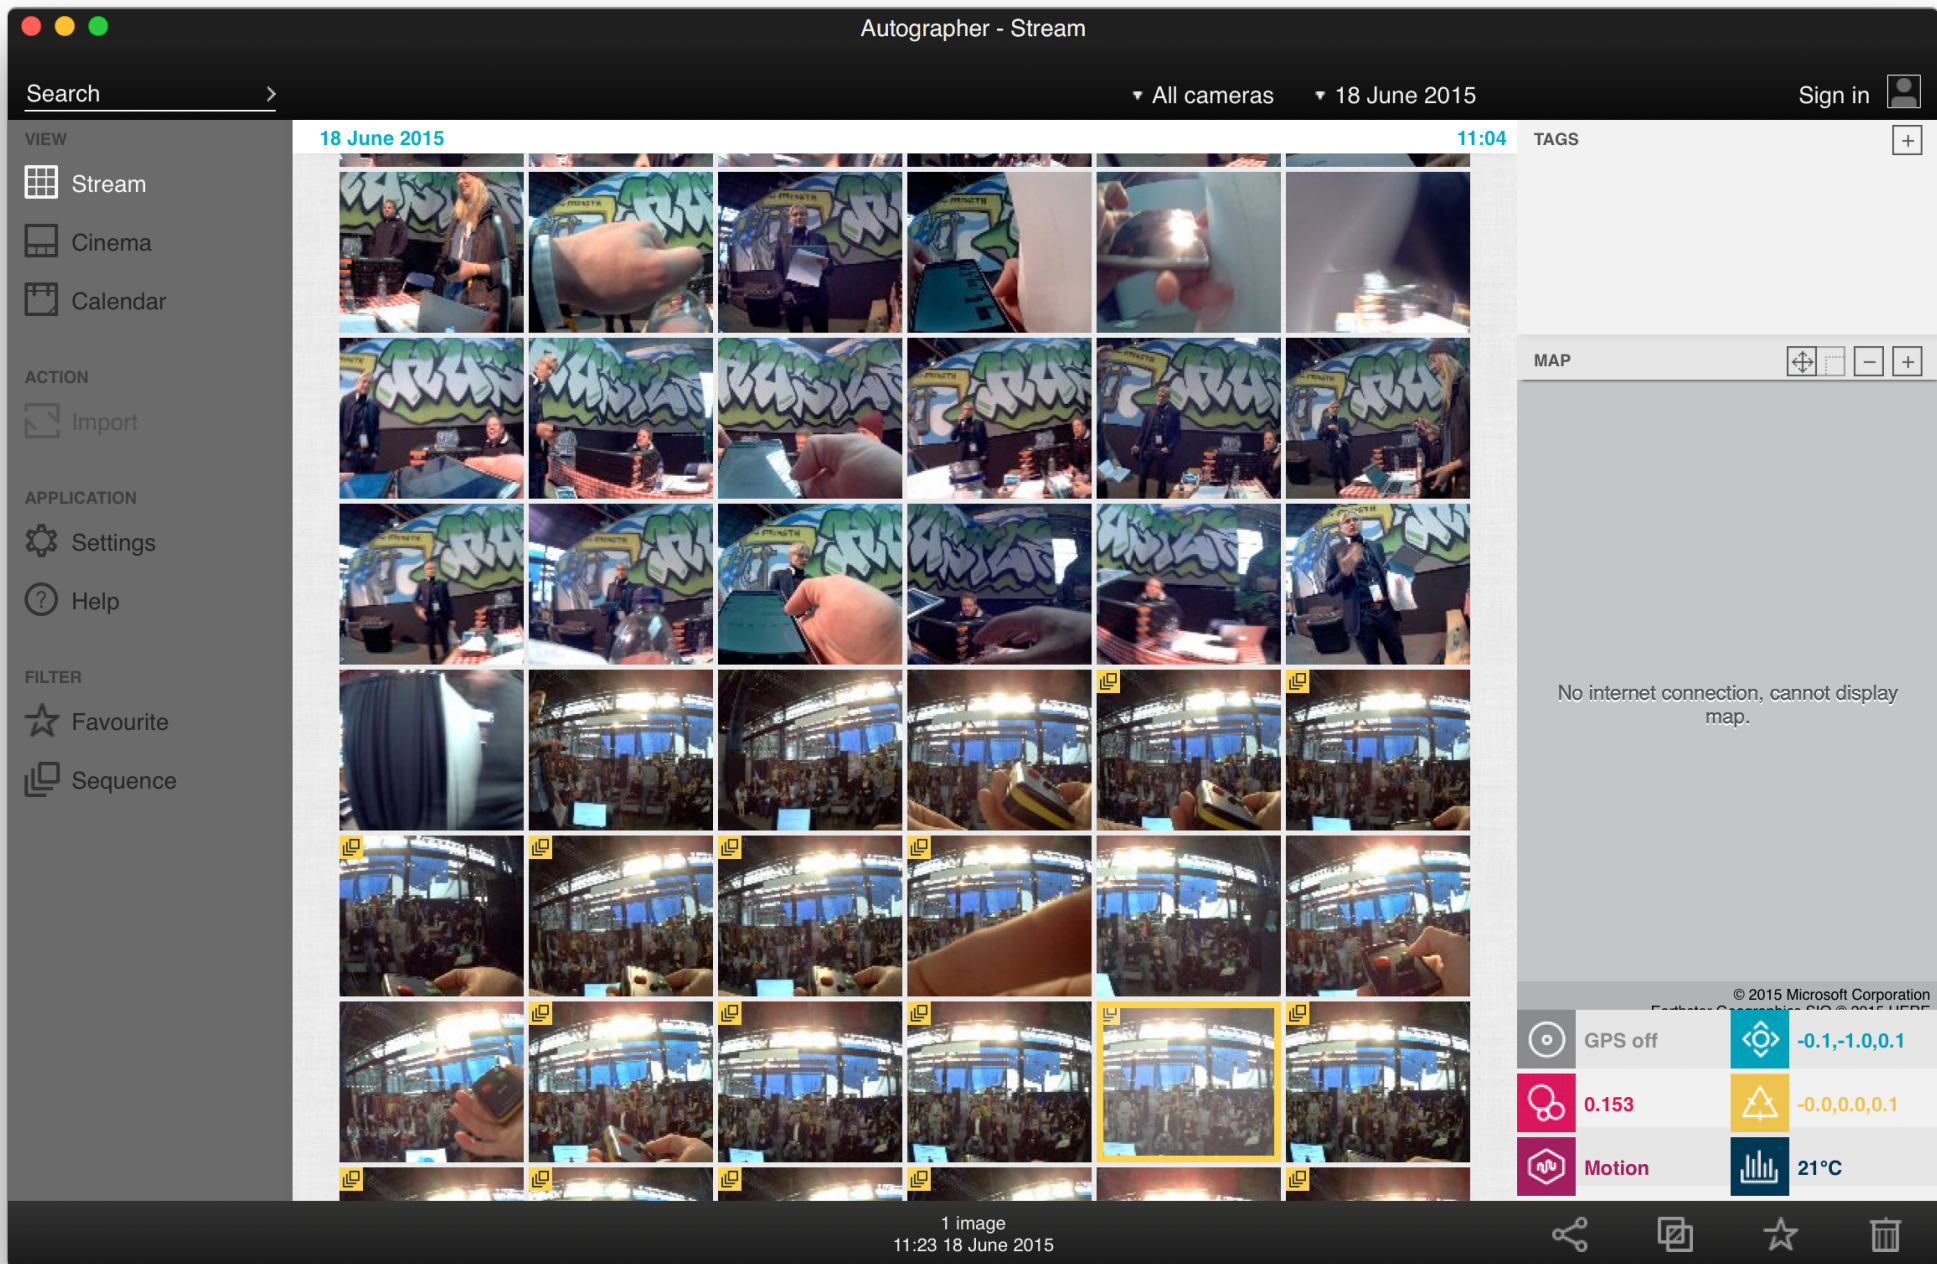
Autographer - Stream

Search

▾ All cameras ▾ 18 June 2015

Sign in

VIEW

Stream

Cinema

Calendar

ACTION

Import

APPLICATION

Settings

Help

FILTER

Favourite

Sequence

18 June 2015

11:04

TAGS

MAP

No internet connection, cannot display map.

© 2015 Microsoft Corporation

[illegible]

GPS off

-0.1,-1.0,0.1

0.153

-0.0,0.0,0.1

Motion

21°C

1 image
11:23 18 June 2015